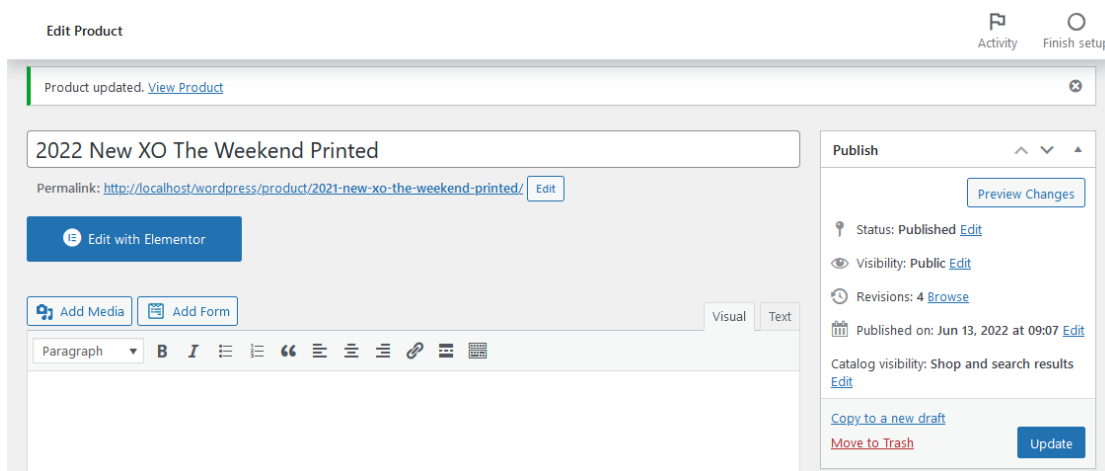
Edit Product

Activity

Finish setup

Product updated. View Product

2022 New XO The Weekend Printed

Permalink: http://localhost/wordpress/product/2021-new-xo-the-weekend-printed/ Edit

Edit with Elementor

Add Media

Add Form

Visual

Text

Paragraph

Publish

Preview Changes

Status: Published Edit

Visibility: Public Edit

Revisions: 4 Browse

Published on: Jun 13, 2022 at 09:07 Edit

Catalog visibility: Shop and search results Edit

Copy to a new draft

Move to Trash

Update